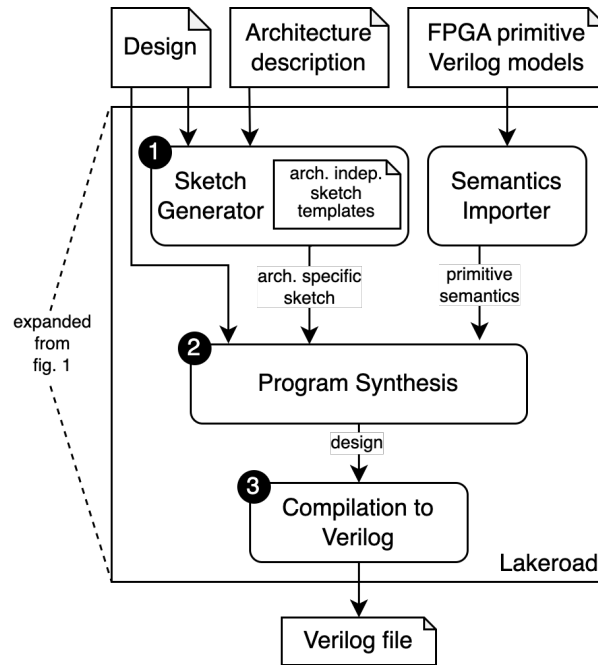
Design

Architecture description

FPGA primitive Verilog models

expanded from fig. 1

1 Sketch Generator

arch. indep. sketch templates

Semantics Importer

arch. specific sketch

primitive semantics

2 Program Synthesis

design

3 Compilation to Verilog

Lakeroad

Verilog file